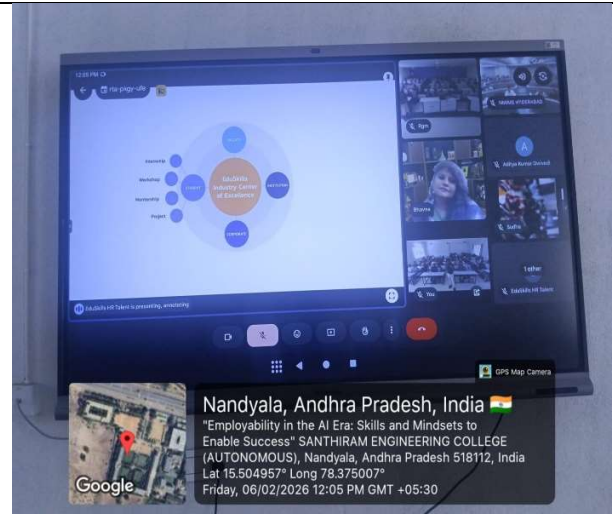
12:05 PM

rta-pkgy-ufe

Internship

Workshop

Mentorship

Project

EduSkills Industry Center of Excellence

EduSkills HR Talent is presenting, annotating

Ngn

NMIMS HYDERABAD

Aditya Kumar Dwivedi

Shayna

Sudha

You

1 other

EduSkills HR Talent

GPS Map Camera

Nandyala, Andhra Pradesh, India

"Employability in the AI Era: Skills and Mindsets to Enable Success" SANTHIRAM ENGINEERING COLLEGE (AUTONOMOUS), Nandyala, Andhra Pradesh 518112, India

Lat 15.504957° Long 78.375007°

Friday, 06/02/2026 12:05 PM GMT +05:30

Google